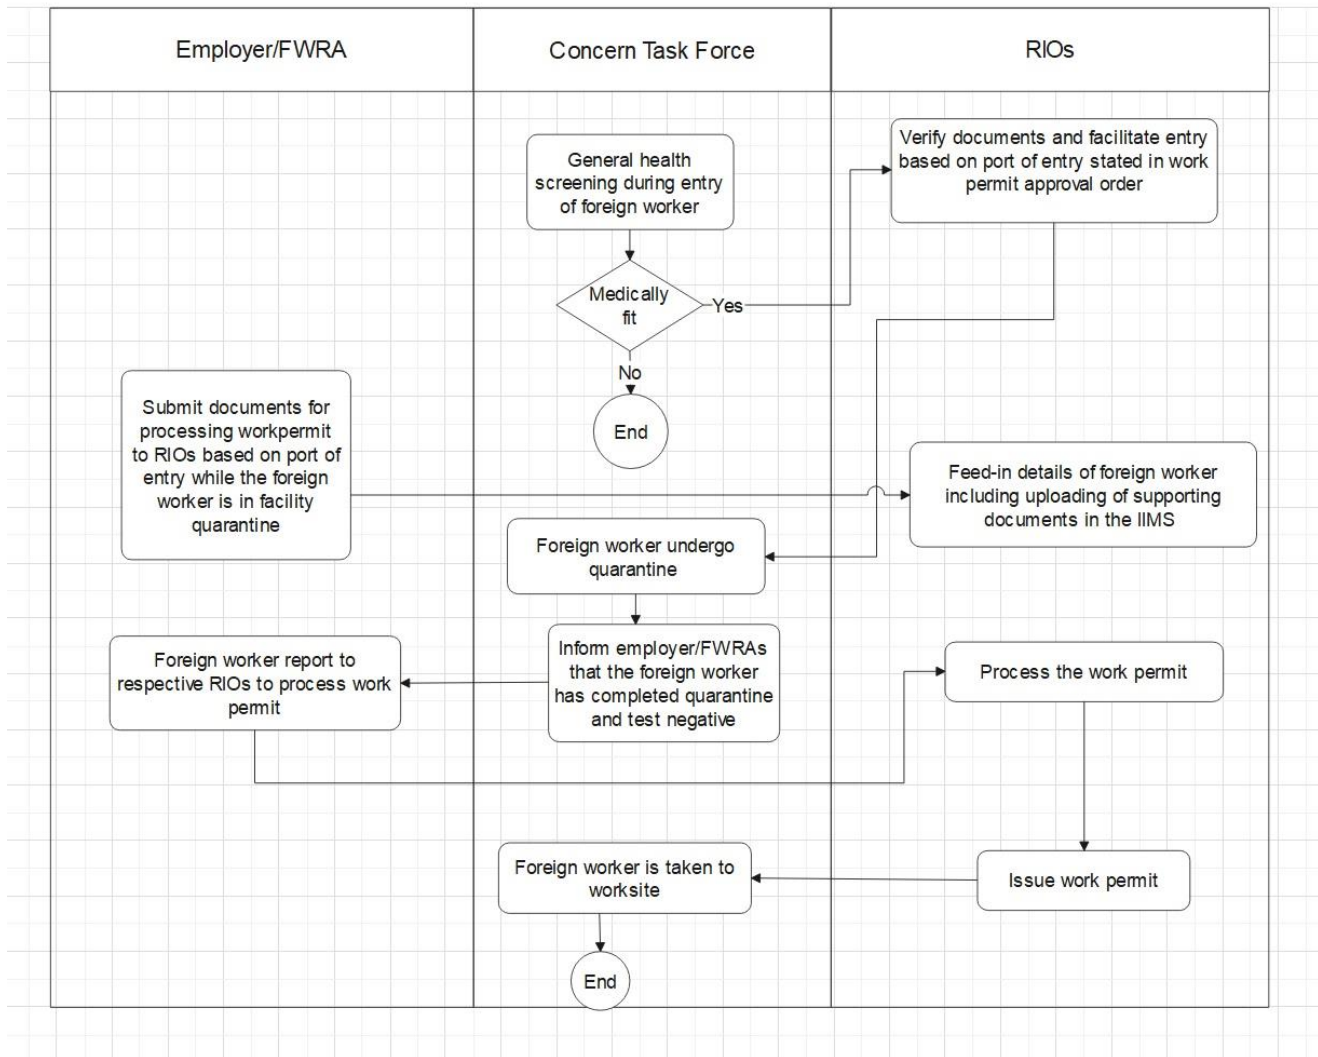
Employer/FWRA

Concern Task Force

RIOs

General health screening during entry of foreign worker

Verify documents and facilitate entry based on port of entry stated in work permit approval order

Medically fit

Yes

No

End

Submit documents for processing workpermit to RIOs based on port of entry while the foreign worker is in facility quarantine

Feed-in details of foreign worker including uploading of supporting documents in the IIMS

Foreign worker undergo quarantine

Inform employer/FWRAs that the foreign worker has completed quarantine and test negative

Foreign worker report to respective RIOs to process work permit

Process the work permit

Foreign worker is taken to worksite

Issue work permit

End